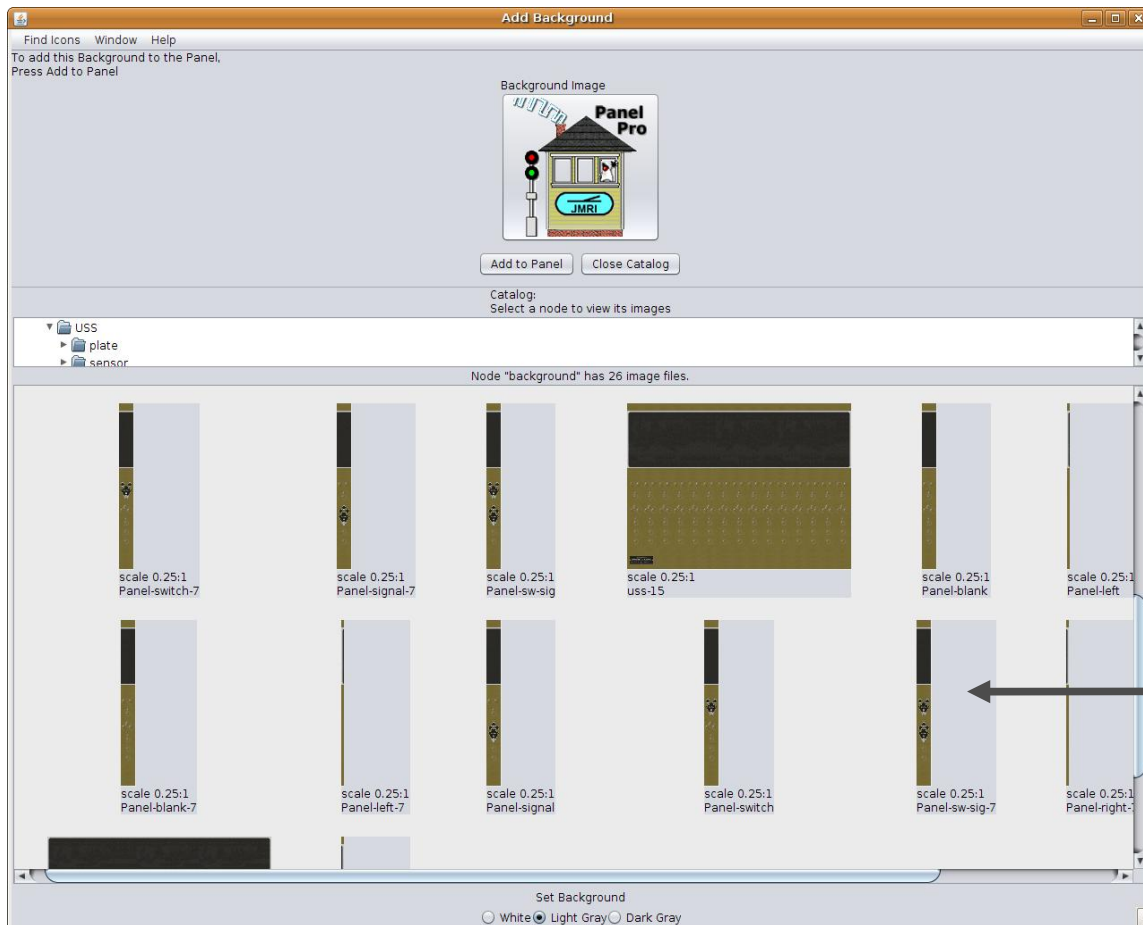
Add Background

Find Icons Window Help

To add this Background to the Panel,
Press Add to Panel

Background Image

Panel Pro

JMRI

Add to Panel Close Catalog

Catalog:
Select a node to view its images

USS
plate
sensor

Node "background" has 26 image files.

scale 0.25:1
Panel-switch-7

scale 0.25:1
Panel-signal-7

scale 0.25:1
Panel-sw-sig

scale 0.25:1
uss-15

scale 0.25:1
Panel-blank

scale 0.25:1
Panel-left

scale 0.25:1
Panel-blank-7

scale 0.25:1
Panel-left-7

scale 0.25:1
Panel-signal

scale 0.25:1
Panel-switch

scale 0.25:1
Panel-sw-sig-7

scale 0.25:1
Panel-right-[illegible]

Set Background

White Light Gray Dark Gray